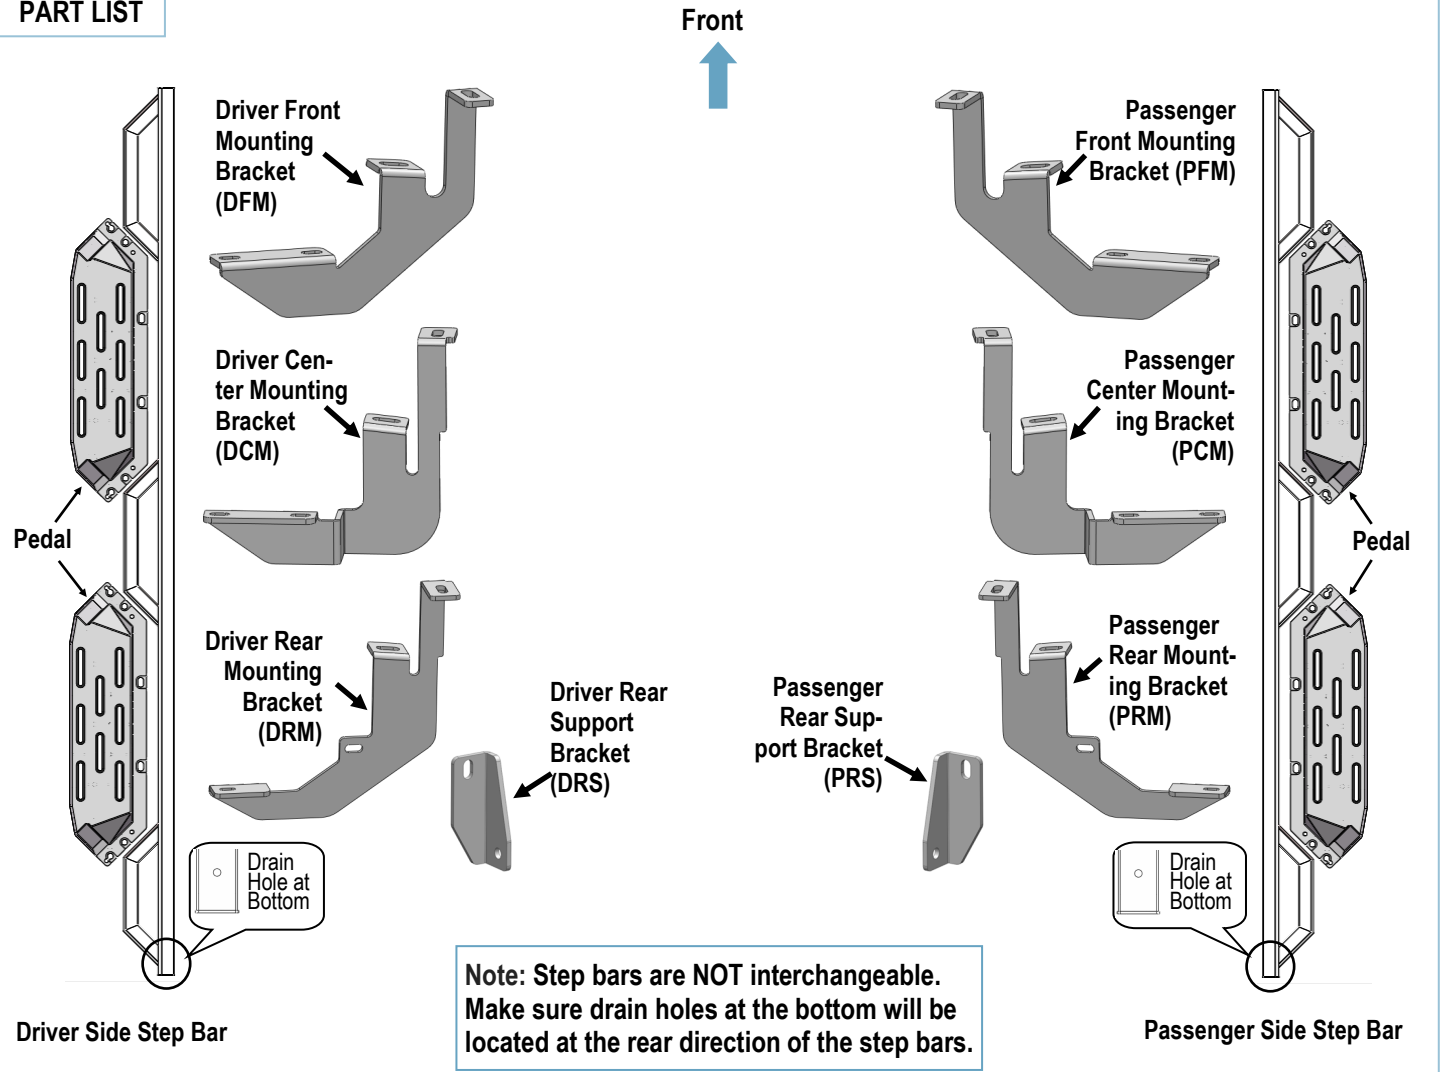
PART LIST

Front

Driver Front Mounting Bracket (DFM)

Passenger Front Mounting Bracket (PFM)

Driver Center Mounting Bracket (DCM)

Passenger Center Mounting Bracket (PCM)

Pedal

Pedal

Driver Rear Mounting Bracket (DRM)

Driver Rear Support Bracket (DRS)

Passenger Rear Support Bracket (PRS)

Passenger Rear Mounting Bracket (PRM)

Drain Hole at Bottom

Drain Hole at Bottom

Note: Step bars are NOT interchangeable. Make sure drain holes at the bottom will be located at the rear direction of the step bars.

Driver Side Step Bar

Passenger Side Step Bar